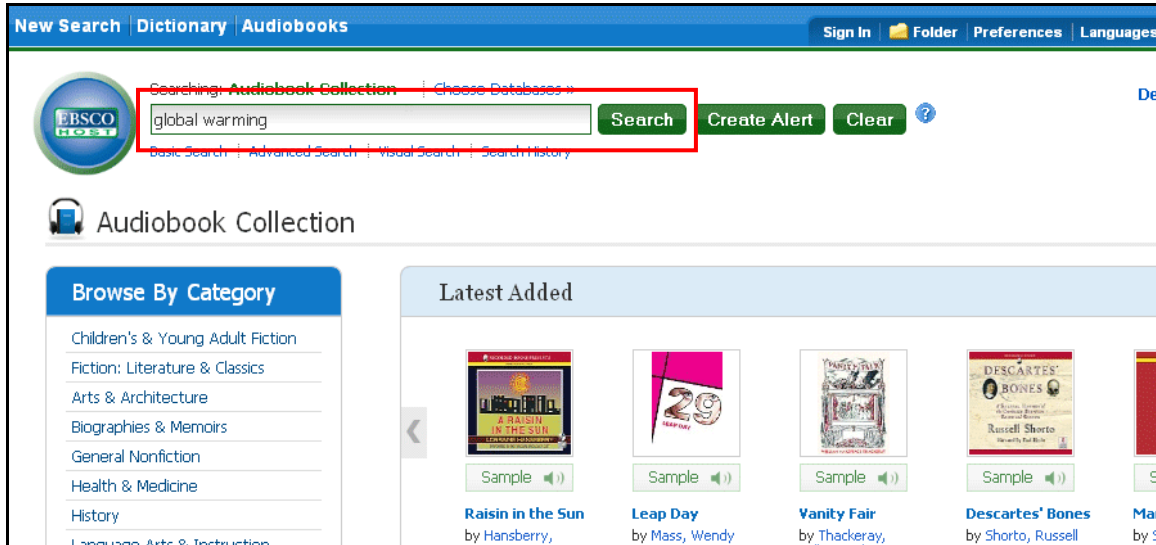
New Search | Dictionary | Audiobooks

Sign In | Folder | Preferences | Languages

EBSCO HOST

Searching: Audiobook Collection | Choose Databases »

global warming

Search Create Alert Clear ?

Basic Search | Advanced Search | Visual Search | Search History

De

Audiobook Collection

Browse By Category

Children's & Young Adult Fiction
Fiction: Literature & Classics
Arts & Architecture
Biographies & Memoirs
General Nonfiction
Health & Medicine
History
Language Arts & Instruction

Latest Added

A RAISIN IN THE SUN

29 LEAP DAY

VANITY FAIR

DESCARTES' BONES Russell Shorto

Sample

Sample

Sample

Sample

S

Raisin in the Sun
by Hansberry,

Leap Day
by Mass, Wendy

Vanity Fair
by Thackeray,

Descartes' Bones
by Shorto, Russell

Ma
by